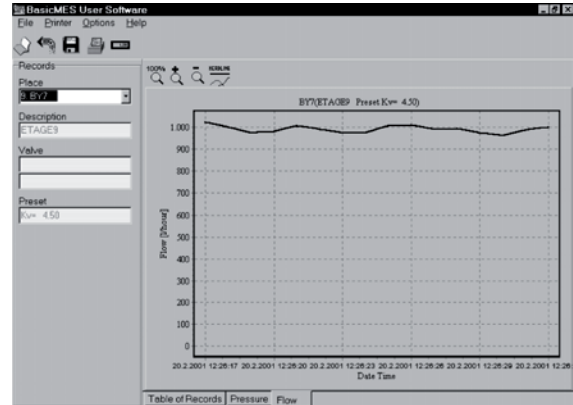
BasicMES User Software

File Printer Options Help

Records

Place

9. BY7

Description

ETAGE9

Valve

Preset

Kv= 4.50

100%

BY7(ETAGE9 Preset Kv= 4.50)

1.000
900
800
700
600
500
400
300
200
100
0

Flow [l/hour]

20.2.2001 12:26:17 20.2.2001 12:26:20 20.2.2001 12:26:23 20.2.2001 12:26:26 20.2.2001 12:26:29 20.2.2001 12:26

Date Time

Table of Records Pressure Flow